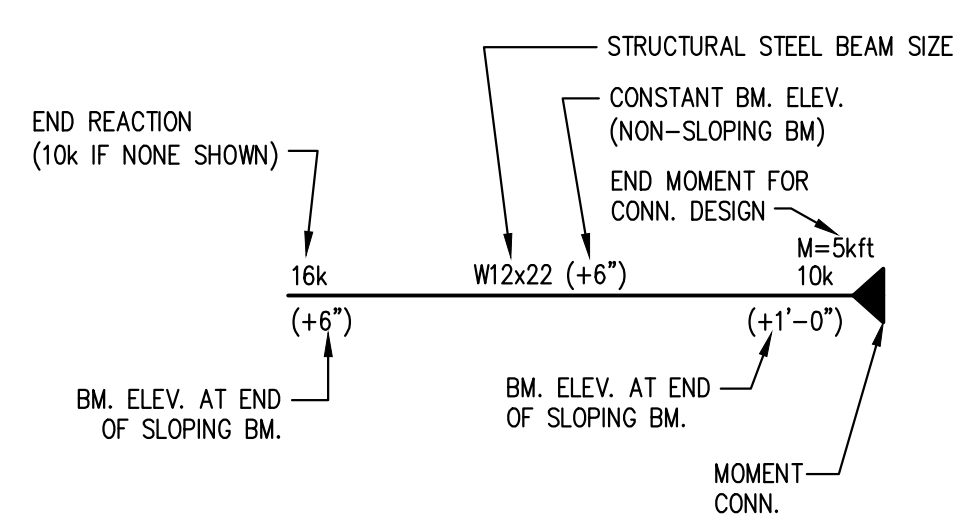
STRUCTURAL STEEL BEAM SIZE

CONSTANT BM. ELEV. (NON–SLOPING BM)

END REACTION (10k IF NONE SHOWN)

END MOMENT FOR CONN. DESIGN

M=5kft

16k

W12x22 (+6")

10k

(+6")

(+1'–0")

BM. ELEV. AT END OF SLOPING BM.

BM. ELEV. AT END OF SLOPING BM.

MOMENT CONN.